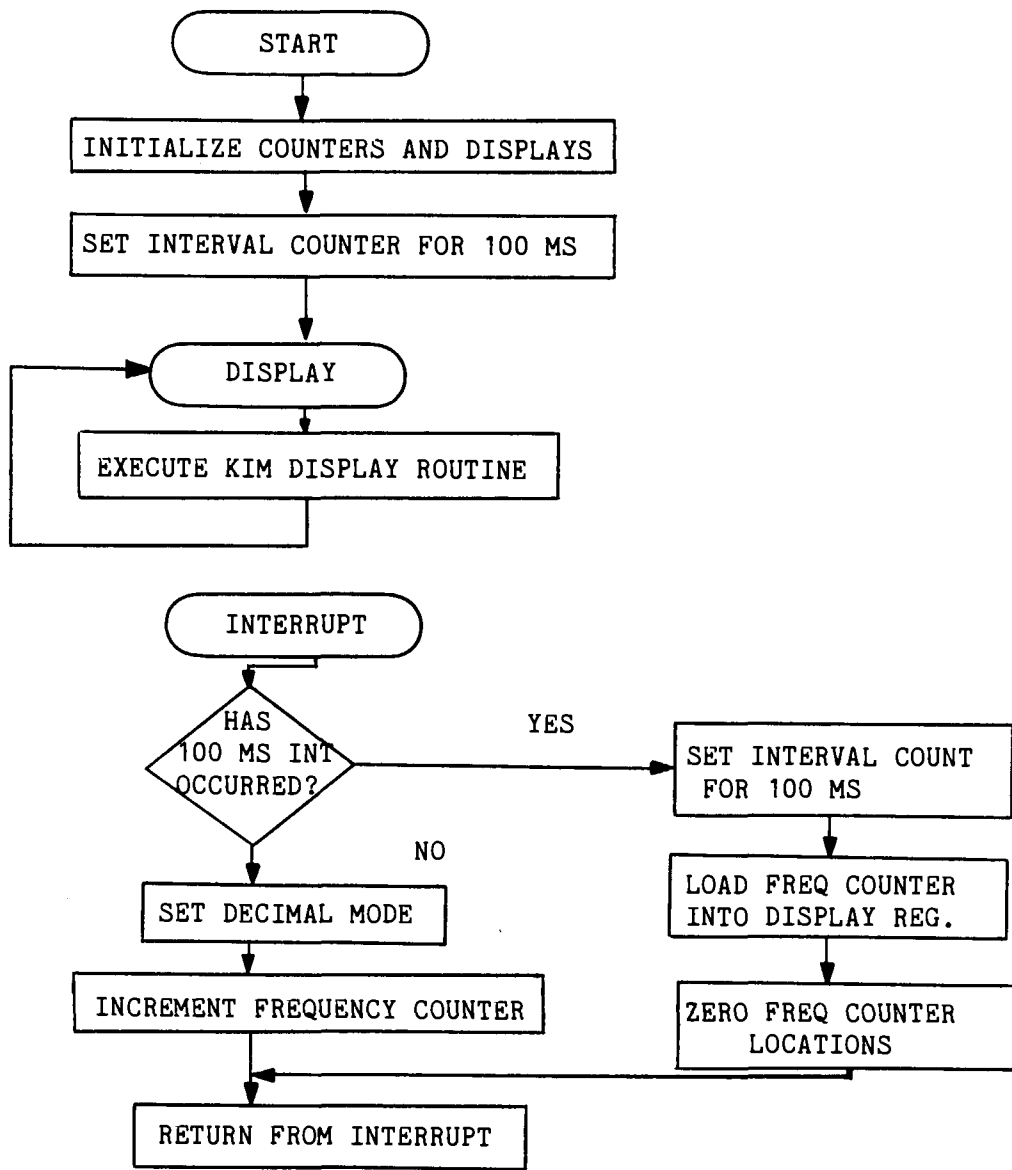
START

INITIALIZE COUNTERS AND DISPLAYS

SET INTERVAL COUNTER FOR 100 MS

DISPLAY

EXECUTE KIM DISPLAY ROUTINE

INTERRUPT

HAS 100 MS INT OCCURRED?

YES

SET INTERVAL COUNT FOR 100 MS

NO

LOAD FREQ COUNTER INTO DISPLAY REG.

SET DECIMAL MODE

INCREMENT FREQUENCY COUNTER

ZERO FREQ COUNTER LOCATIONS

RETURN FROM INTERRUPT